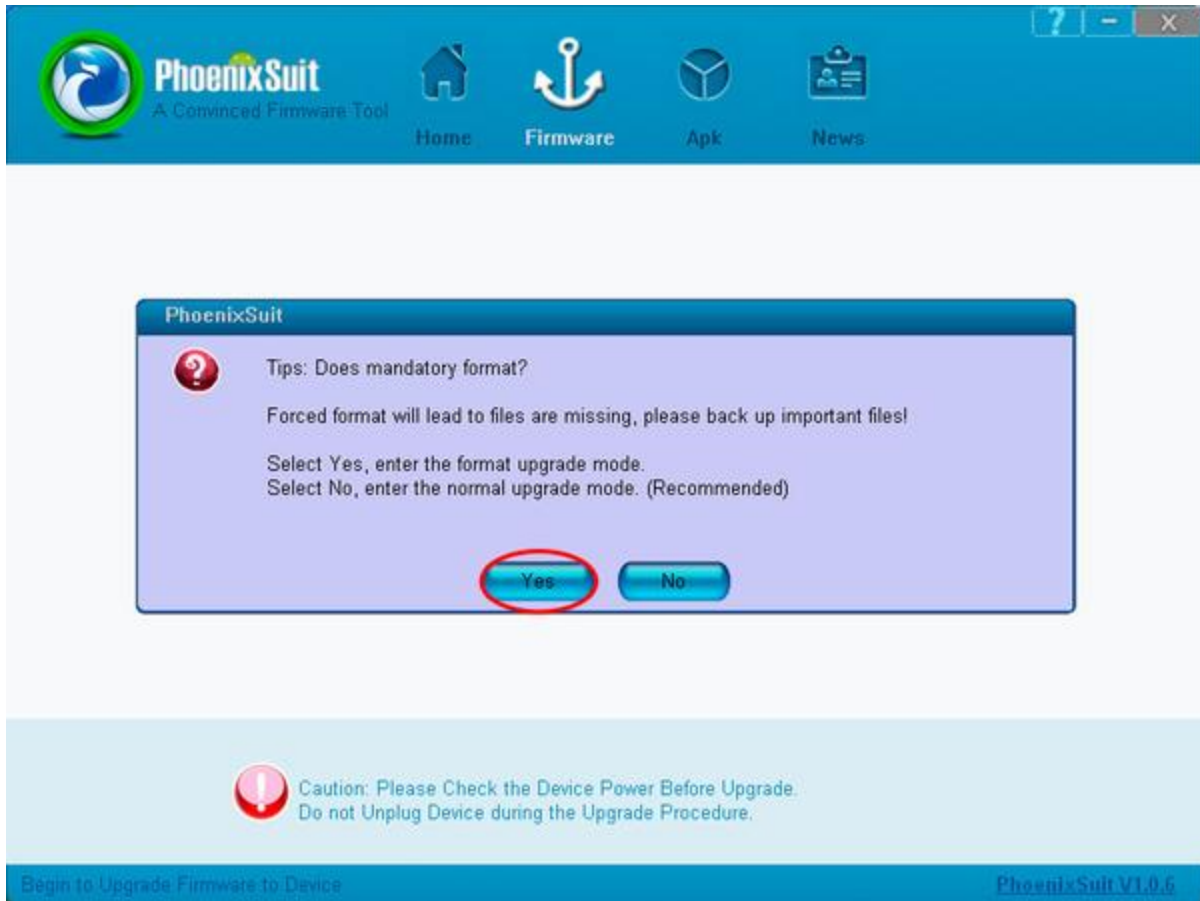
PhoenixSuit
A Convinced Firmware Tool

Home Firmware Apk News

?

PhoenixSuit

Tips: Does mandatory format?

Forced format will lead to files are missing, please back up important files!

Select Yes, enter the format upgrade mode.
Select No, enter the normal upgrade mode. (Recommended)

Yes No

Caution: Please Check the Device Power Before Upgrade.
Do not Unplug Device during the Upgrade Procedure.

Begin to Upgrade Firmware to Device

PhoenixSuit V1.0.6